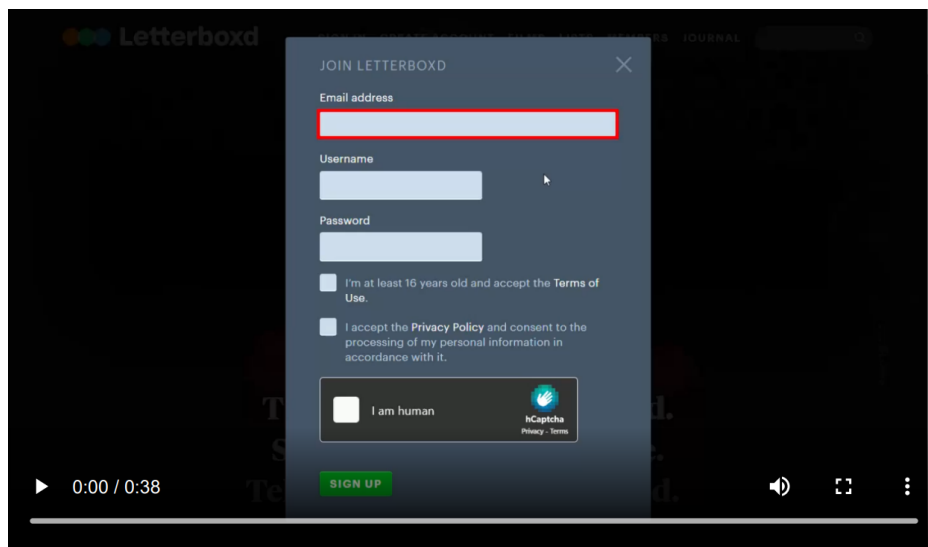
Letterboxd

JOURNAL

JOIN LETTERBOXD

Email address

Username

Password

I'm at least 16 years old and accept the Terms of Use.

I accept the Privacy Policy and consent to the processing of my personal information in accordance with it.

I am human

hCaptcha
Privacy - Terms

SIGN UP

0:00 / 0:38